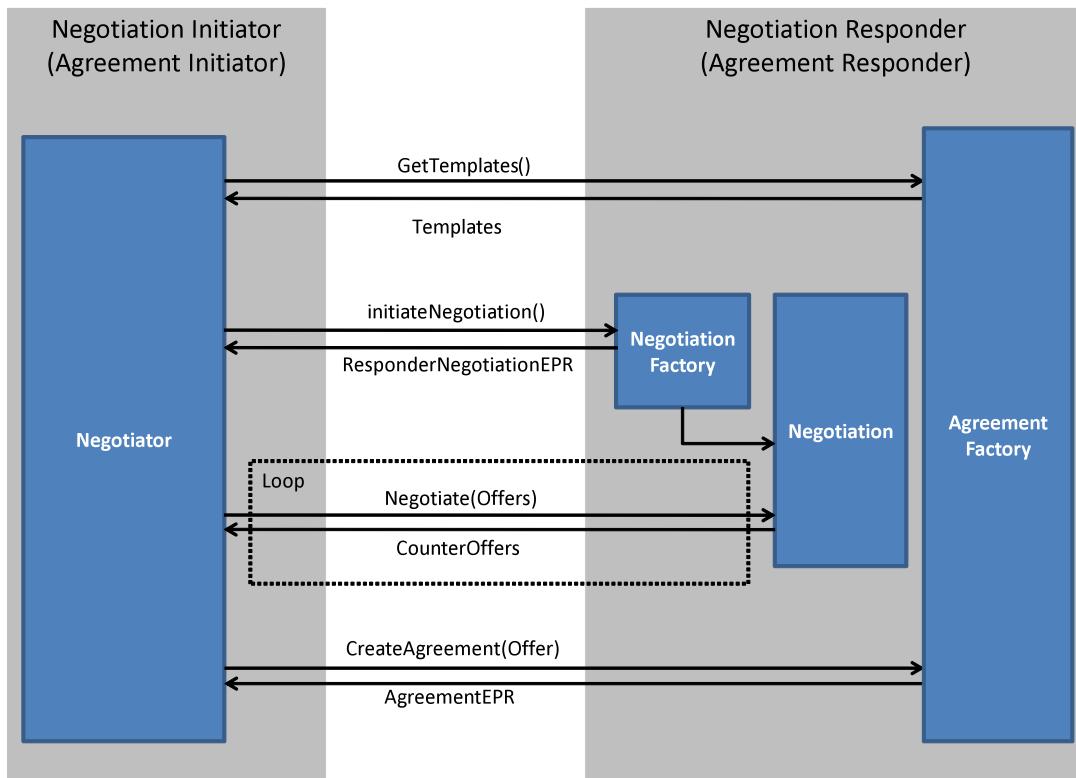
Negotiation Initiator
(Agreement Initiator)

Negotiation Responder
(Agreement Responder)

GetTemplates()

Templates

initiateNegotiation()

ResponderNegotiationEPR

Negotiation Factory

Negotiator

Negotiation

Agreement Factory

Loop

Negotiate(Offers)

CounterOffers

CreateAgreement(Offer)

AgreementEPR